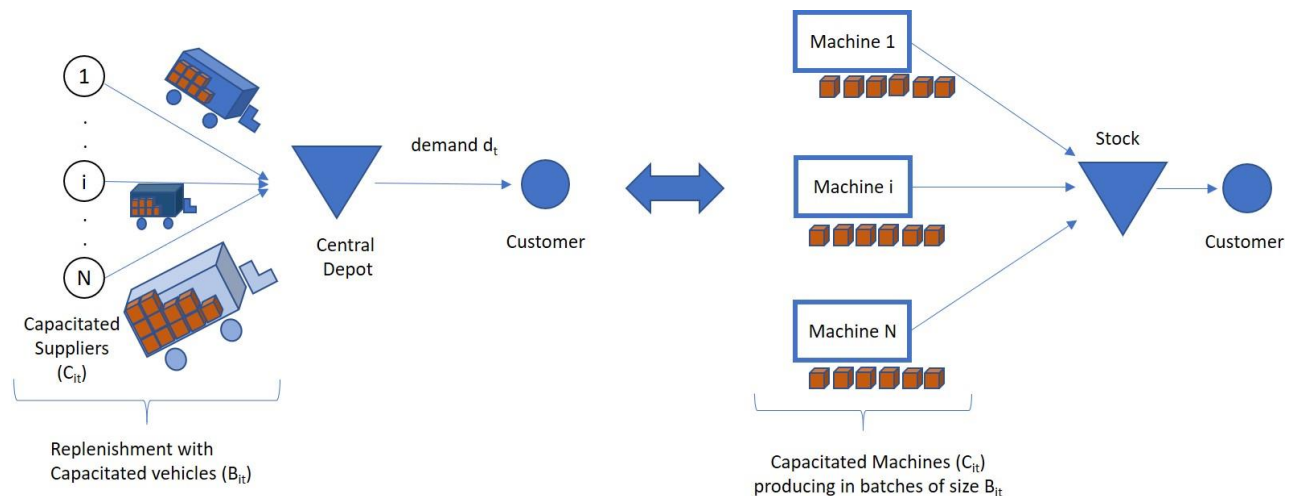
1

.

.

i

.

.

N

Capacitated Suppliers ($C_{it}$)

Replenishment with Capacitated vehicles ($B_{it}$)

Central Depot

demand $d_t$

Customer

Machine 1

Machine i

Machine N

Capacitated Machines ($C_{it}$) producing in batches of size $B_{it}$

Stock

Customer